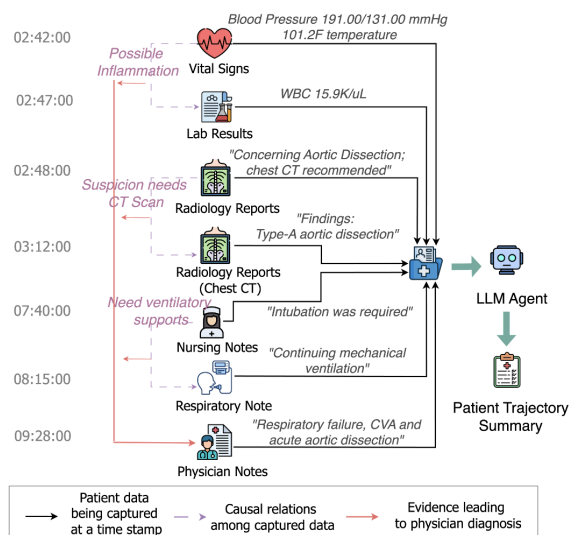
02:42:00

Blood Pressure 191.00/131.00 mmHg
101.2F temperature

Possible Inflammation

Vital Signs

02:47:00

WBC 15.9K/uL

Lab Results

02:48:00

"Concerning Aortic Dissection; chest CT recommended"

Suspicion needs CT Scan

Radiology Reports

03:12:00

"Findings: Type-A aortic dissection"

Radiology Reports (Chest CT)

LLM Agent

07:40:00

Need ventilatory supports

"Intubation was required"

Nursing Notes

08:15:00

"Continuing mechanical ventilation"

Respiratory Note

Patient Trajectory Summary

09:28:00

"Respiratory failure, CVA and acute aortic dissection"

Physician Notes

Patient data being captured at a time stamp

Causal relations among captured data

Evidence leading to physician diagnosis